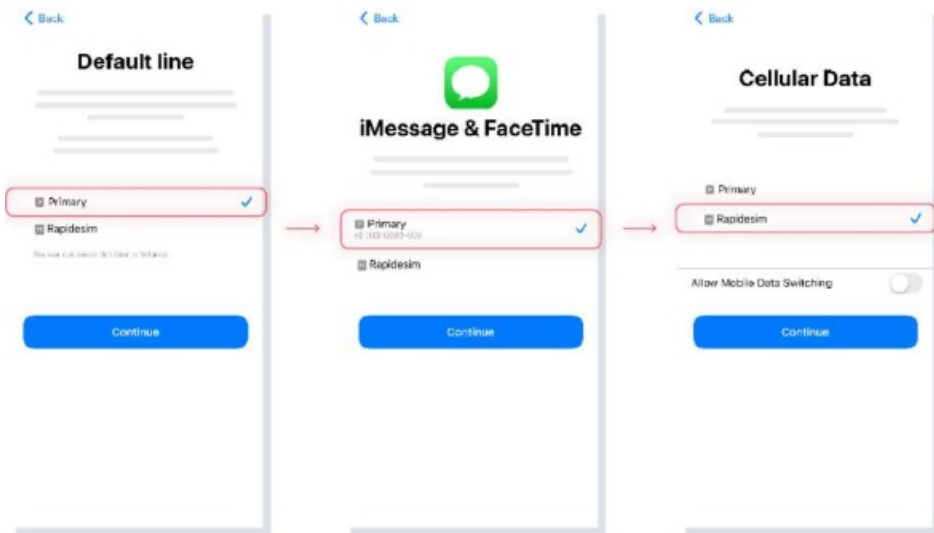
< Back

Default line

Primary ✓

Rapidesim

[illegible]

Continue

< Back

iMessage & FaceTime

Primary ✓
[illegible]

Rapidesim

Continue

< Back

Cellular Data

Primary

Rapidesim ✓

Allow Mobile Data Switching

Continue